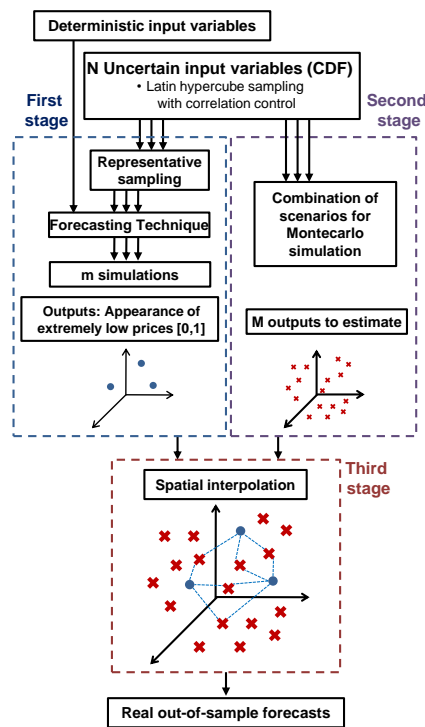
Deterministic input variables

N Uncertain input variables (CDF)
• Latin hypercube sampling with correlation control

First stage

Second stage

Representative sampling

Forecasting Technique

m simulations

Outputs: Appearance of extremely low prices [0,1]

Combination of scenarios for Montecarlo simulation

M outputs to estimate

Third stage

Spatial interpolation

Real out-of-sample forecasts